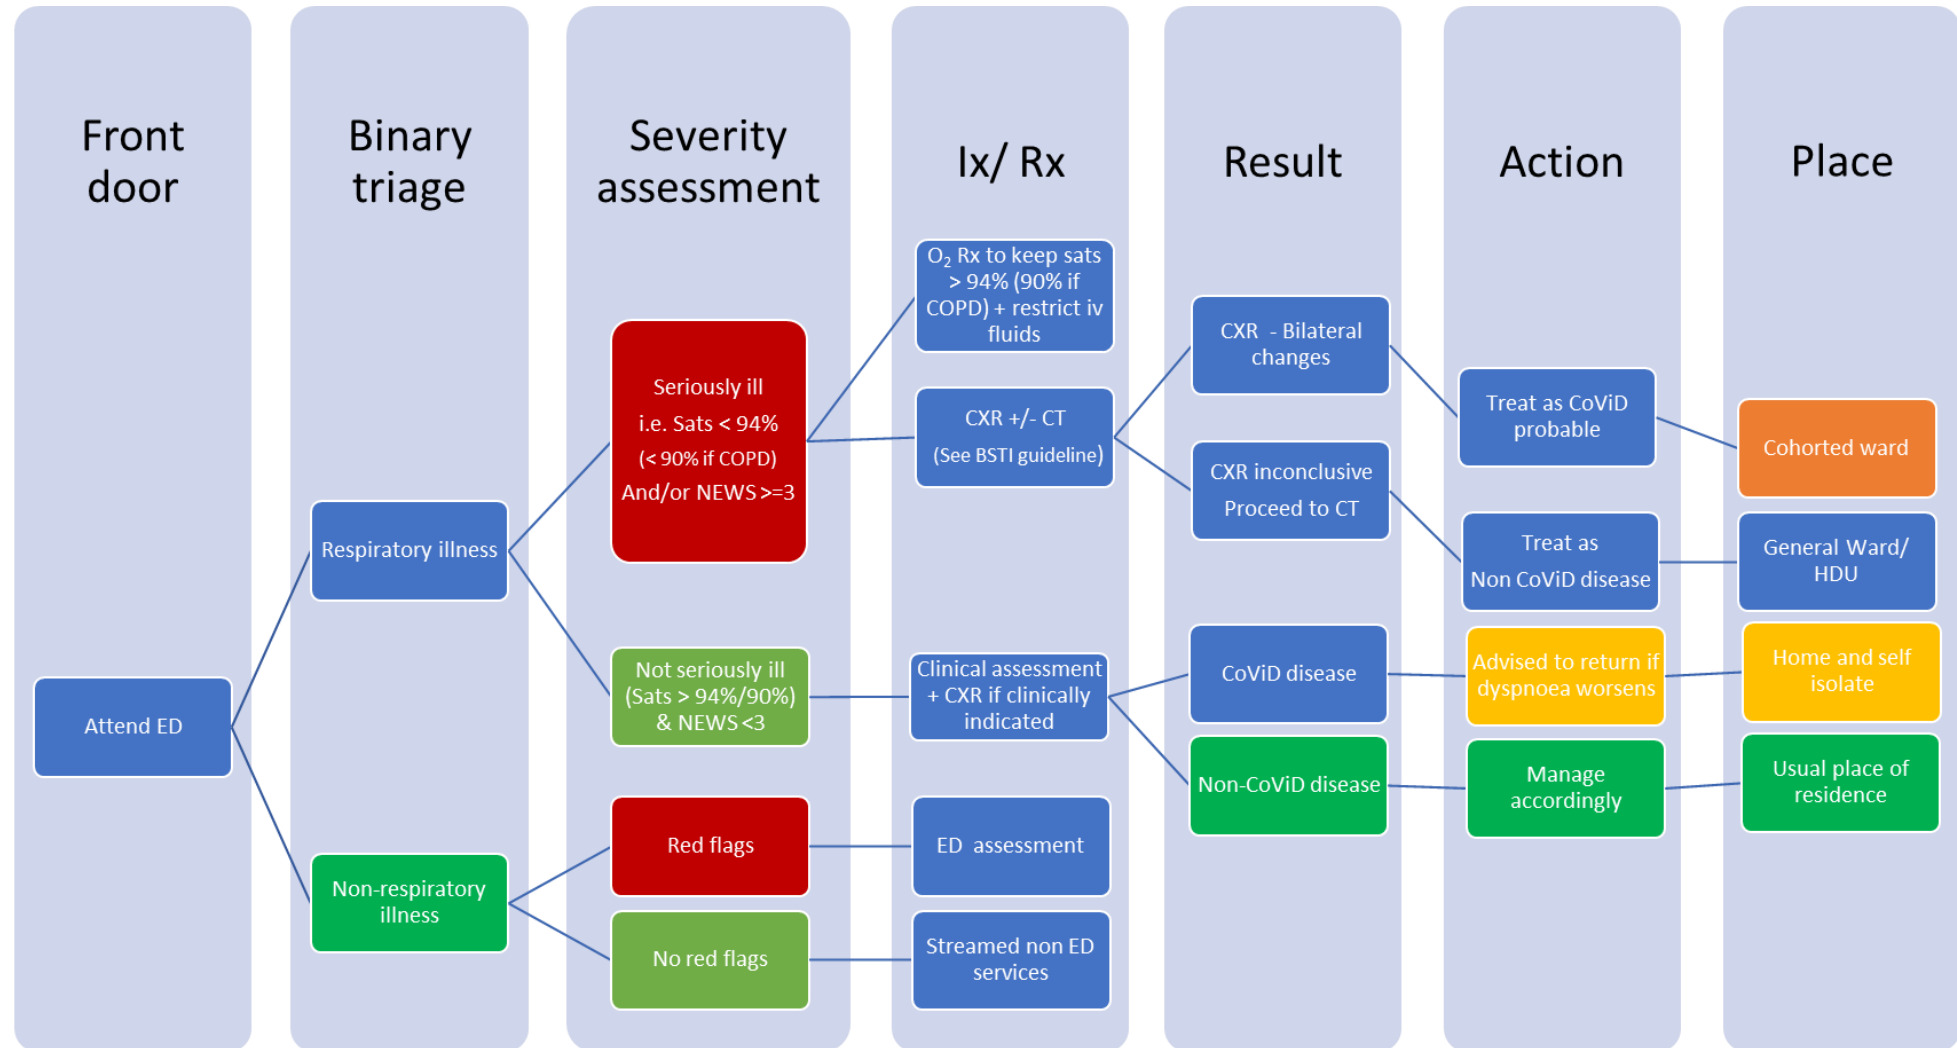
Front door

Binary triage

Severity assessment

Ix/ Rx

Result

Action

Place

$O_2$ Rx to keep sats > 94% (90% if COPD) + restrict iv fluids

CXR - Bilateral changes

Seriously ill
i.e. Sats < 94%
(< 90% if COPD)
And/or NEWS >=3

CXR +/- CT
(See BSTI guideline)

Treat as CoViD probable

Cohorted ward

CXR inconclusive
Proceed to CT

Respiratory illness

Treat as
Non CoViD disease

General Ward/ HDU

Not seriously ill (Sats > 94%/90%) & NEWS <3

Clinical assessment + CXR if clinically indicated

CoViD disease

Advised to return if dyspnoea worsens

Home and self isolate

Attend ED

Non-CoViD disease

Manage accordingly

Usual place of residence

Red flags

ED assessment

Non-respiratory illness

No red flags

Streamed non ED services